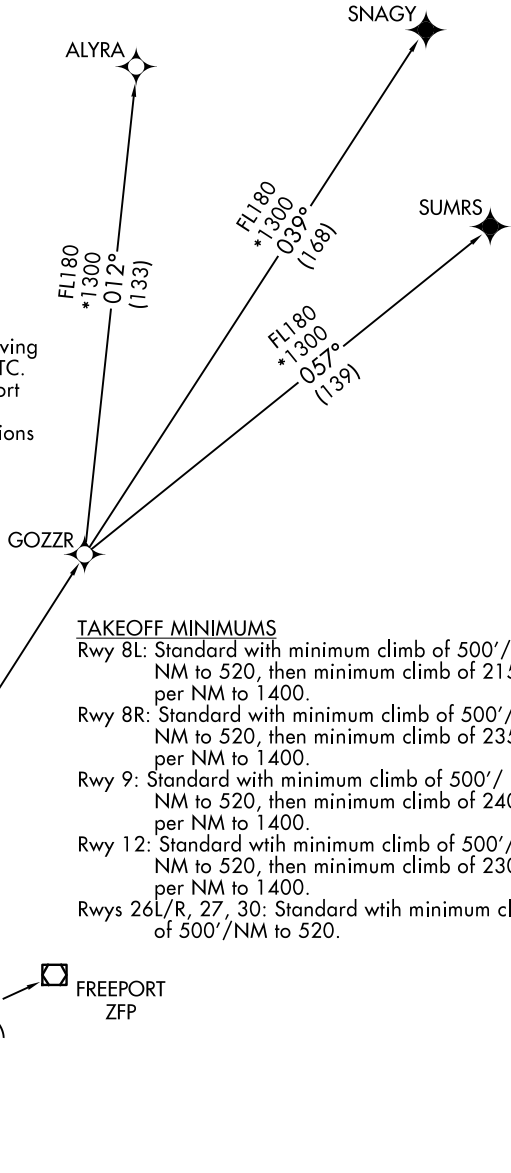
SNAGY

ALYRA

SUMRS

FL180
*1300
039°
(168)

FL180
*1300
012°
(133)

FL180
*1300
057°
(139)

ving
TC.
ort

ions

GOZZR

TAKEOFF MINIMUMS
Rwy 8L: Standard with minimum climb of 500'/ NM to 520, then minimum climb of 21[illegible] per NM to 1400.
Rwy 8R: Standard with minimum climb of 500'/ NM to 520, then minimum climb of 23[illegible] per NM to 1400.
Rwy 9: Standard with minimum climb of 500'/ NM to 520, then minimum climb of 24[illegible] per NM to 1400.
Rwy 12: Standard wtih minimum climb of 500'/ NM to 520, then minimum climb of 23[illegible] per NM to 1400.
Rwys 26L/R, 27, 30: Standard wtih minimum cl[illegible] of 500'/NM to 520.

FREEPORT
ZFP